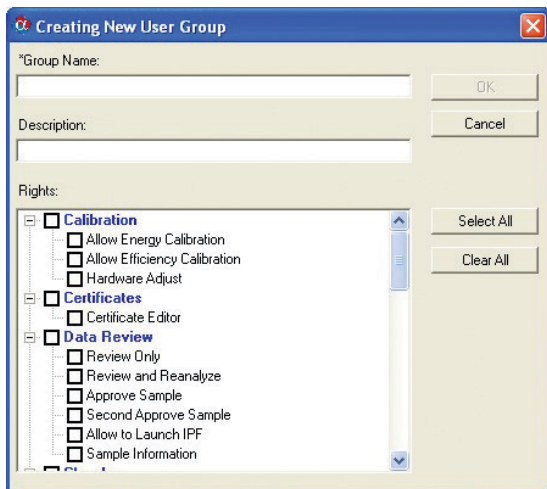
Creating New User Group

*Group Name:

OK

Description:

Cancel

Rights:

Calibration
Allow Energy Calibration
Allow Efficiency Calibration
Hardware Adjust
Certificates
Certificate Editor
Data Review
Review Only
Review and Reanalyze
Approve Sample
Second Approve Sample
Allow to Launch IPF
Sample Information
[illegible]

Select All

Clear All